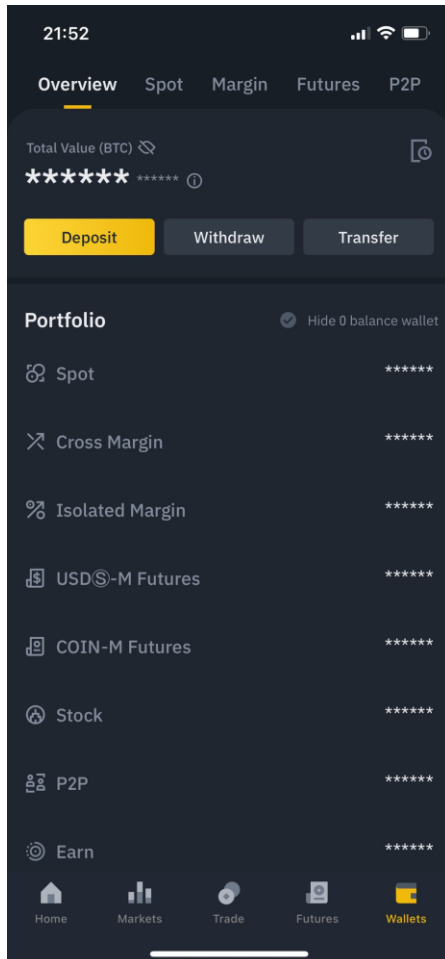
21:52

Overview Spot Margin Futures P2P

Total Value (BTC)

****** ******

Deposit Withdraw Transfer

Portfolio

Hide 0 balance wallet

Spot ******

Cross Margin ******

Isolated Margin ******

USDⓈ-M Futures ******

COIN-M Futures ******

Stock ******

P2P ******

Earn ******

Home Markets Trade Futures Wallets